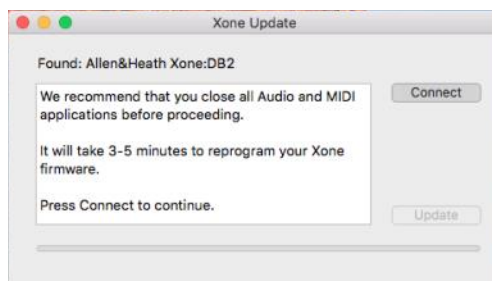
Xone Update

Found: Allen&Heath Xone:DB2

We recommend that you close all Audio and MIDI applications before proceeding.

It will take 3-5 minutes to reprogram your Xone firmware.

Press Connect to continue.

Connect

Update